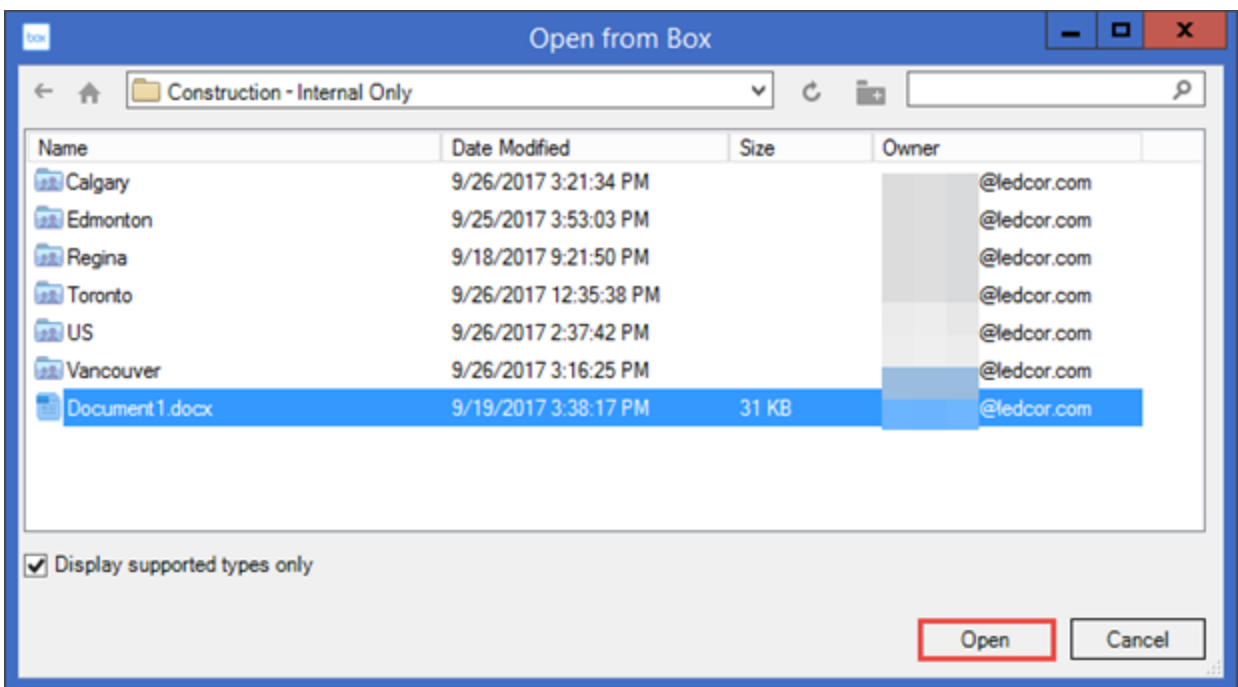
box Open from Box

Construction - Internal Only

| Name | Date Modified | Size | Owner |
|---|---|---|---|
| Calgary | 9/26/2017 3:21:34 PM | | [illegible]@ledcor.com |
| Edmonton | 9/25/2017 3:53:03 PM | | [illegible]@ledcor.com |
| Regina | 9/18/2017 9:21:50 PM | | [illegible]@ledcor.com |
| Toronto | 9/26/2017 12:35:38 PM | | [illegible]@ledcor.com |
| US | 9/26/2017 2:37:42 PM | | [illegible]@ledcor.com |
| Vancouver | 9/26/2017 3:16:25 PM | | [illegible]@ledcor.com |
| Document1.docx | 9/19/2017 3:38:17 PM | 31 KB | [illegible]@ledcor.com |

Display supported types only

Open Cancel